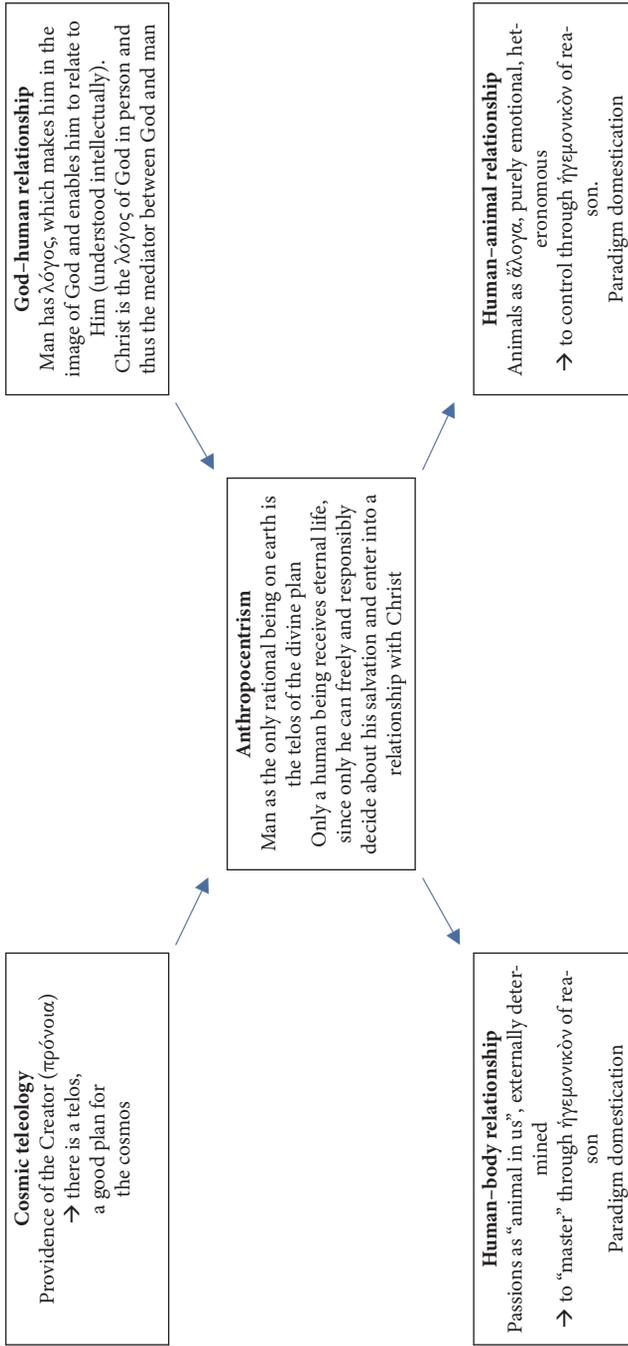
**Cosmic teleology**
Providence of the Creator (πρόνοια)
→ there is a telos, a good plan for the cosmos

**God–human relationship**
Man has λόγος, which makes him in the image of God and enables him to relate to Him (understood intellectually).
Christ is the λόγος of God in person and thus the mediator between God and man

**Anthropocentrism**
Man as the only rational being on earth is the telos of the divine plan
Only a human being receives eternal life, since only he can freely and responsibly decide about his salvation and enter into a relationship with Christ

**Human–body relationship**
Passions as "animal in us", externally determined
→ to "master" through ἡγεμονικόν of reason
Paradigm domestication

**Human–animal relationship**
Animals as ἄλογα, purely emotional, heteronomous
→ to control through ἡγεμονικόν of reason.
Paradigm domestication